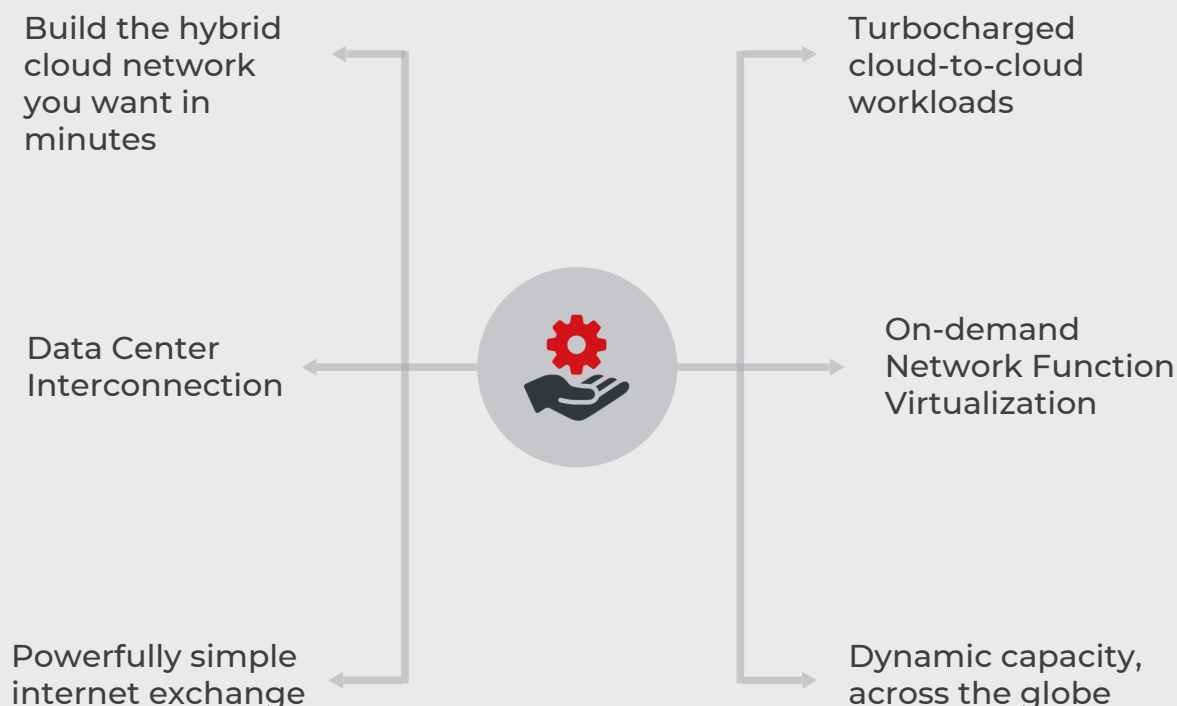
Build the hybrid cloud network you want in minutes

Turbocharged cloud-to-cloud workloads

Data Center Interconnection

On-demand Network Function Virtualization

Powerfully simple internet exchange

Dynamic capacity, across the globe